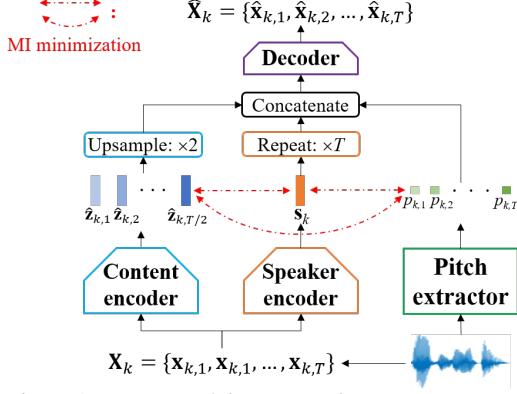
: MI minimization

$\hat{\mathbf{X}}_k = \{\hat{\mathbf{x}}_{k,1}, \hat{\mathbf{x}}_{k,2}, \ldots, \hat{\mathbf{x}}_{k,T}\}$

Decoder

Concatenate

Upsample: ×2

Repeat: $\times T$

$\hat{\mathbf{z}}_{k,1}$ $\hat{\mathbf{z}}_{k,2}$ $\hat{\mathbf{z}}_{k,T/2}$

$\mathbf{s}_k$

$p_{k,1}$ $p_{k,2}$ $p_{k,T}$

Content encoder

Speaker encoder

Pitch extractor

$\mathbf{X}_k = \{\mathbf{x}_{k,1}, \mathbf{x}_{k,1}, \ldots, \mathbf{x}_{k,T}\}$